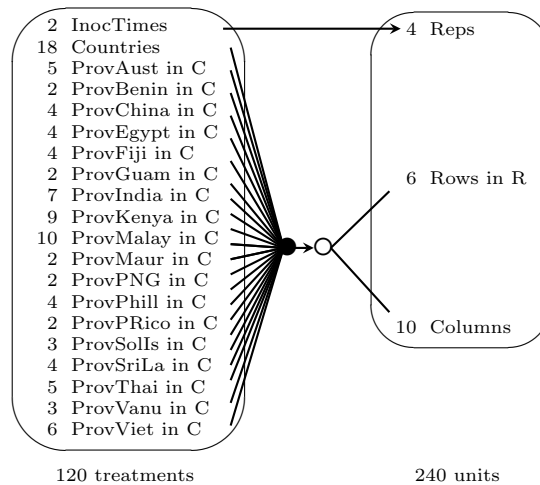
2 InocTimes
18 Countries
5 ProvAust in C
2 ProvBenin in C
4 ProvChina in C
4 ProvEgypt in C
4 ProvFiji in C
2 ProvGuam in C
7 ProvIndia in C
9 ProvKenya in C
10 ProvMalay in C
2 ProvMaur in C
2 ProvPNG in C
4 ProvPhill in C
2 ProvPRico in C
3 ProvSolIs in C
4 ProvSriLa in C
5 ProvThai in C
3 ProvVanu in C
6 ProvViet in C

4 Reps
6 Rows in R
10 Columns

120 treatments

240 units